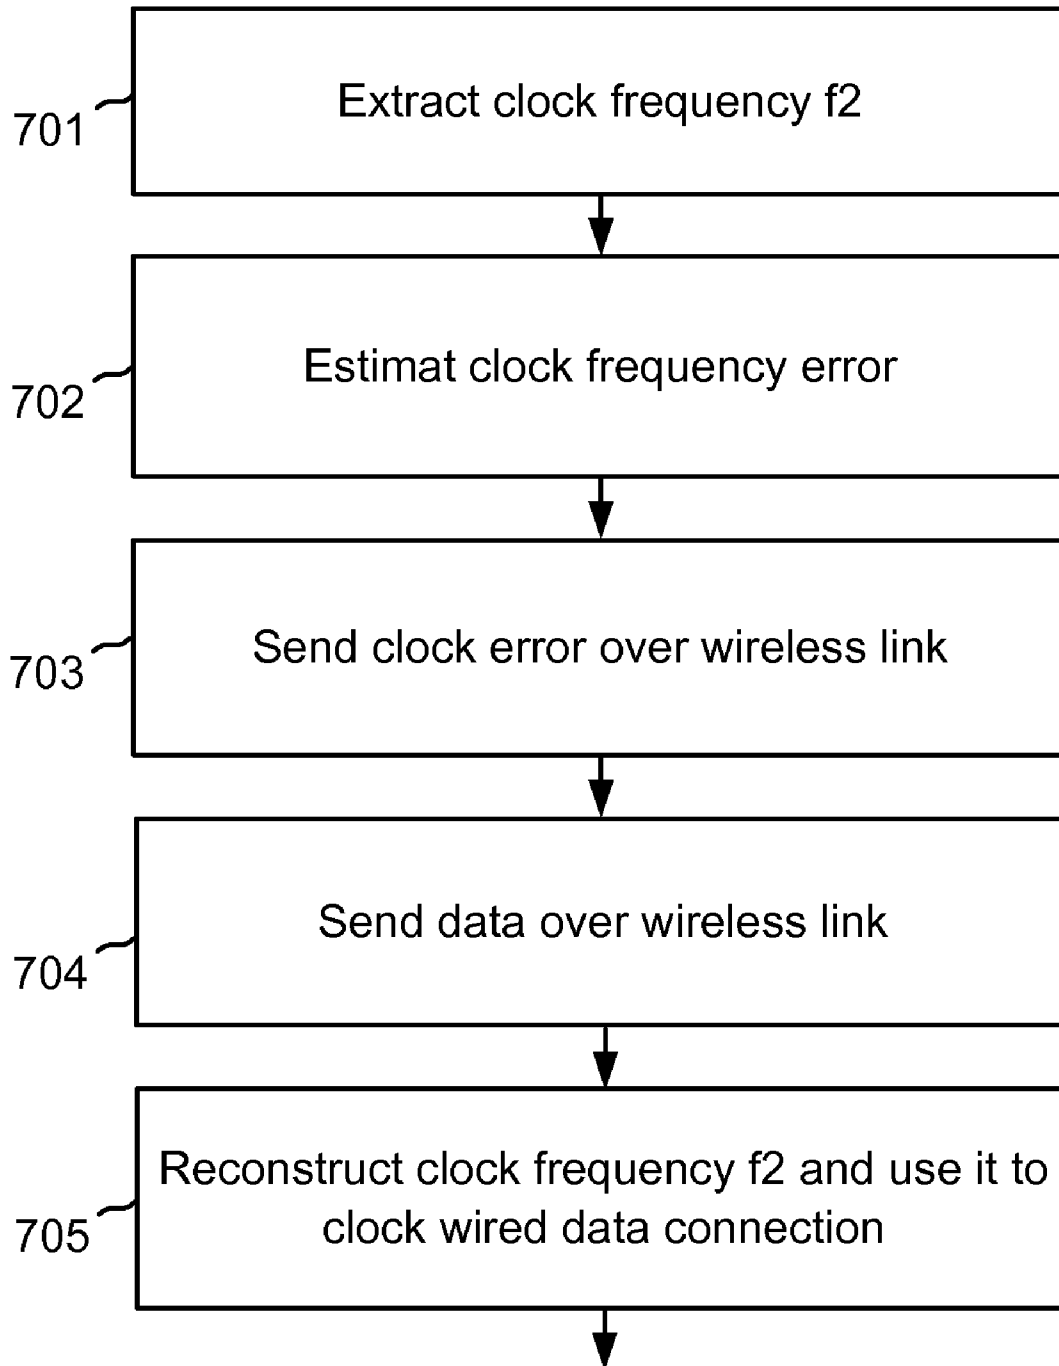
701
Extract clock frequency f2

702
Estimat clock frequency error

703
Send clock error over wireless link

704
Send data over wireless link

705
Reconstruct clock frequency f2 and use it to clock wired data connection